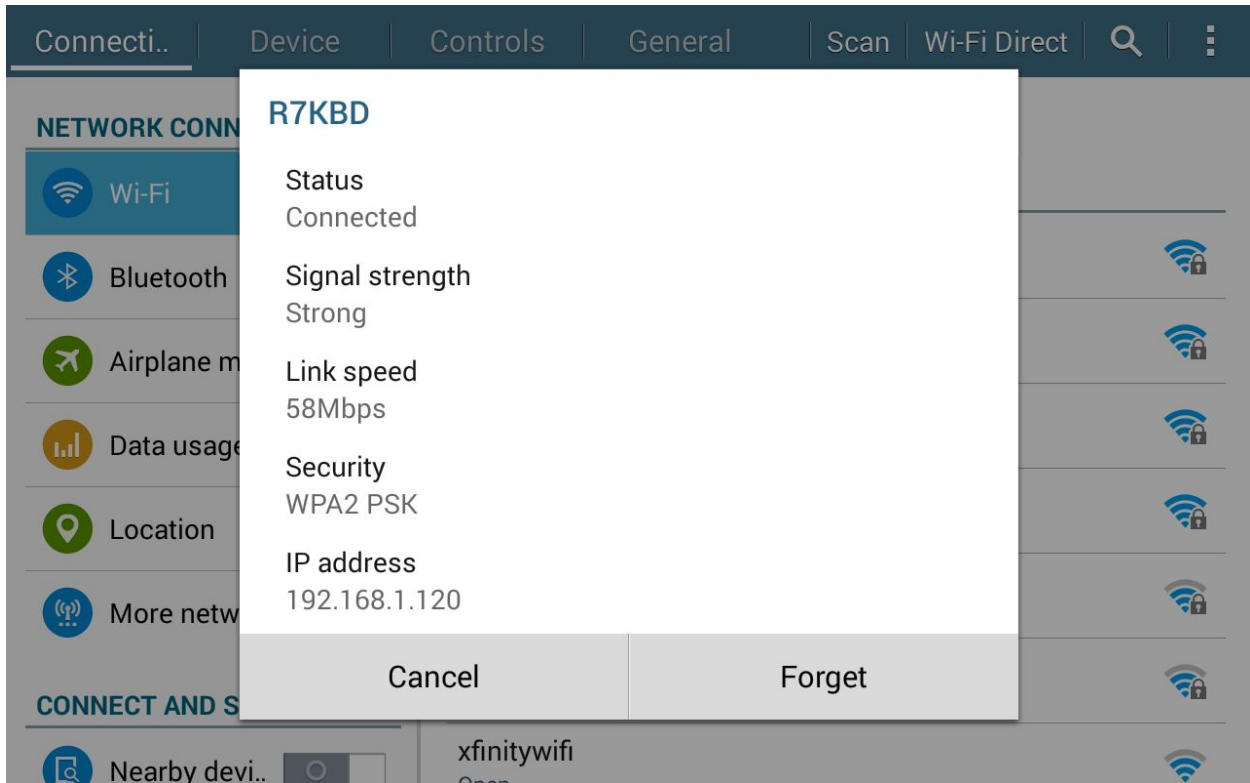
Connecti.. Device Controls General Scan Wi-Fi Direct

NETWORK CONN

Wi-Fi

Bluetooth

Airplane m

Data usage

Location

More netw

CONNECT AND S

Nearby devi..

R7KBD

Status
Connected

Signal strength
Strong

Link speed
58Mbps

Security
WPA2 PSK

IP address
192.168.1.120

Cancel

Forget

xfinitywifi
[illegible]